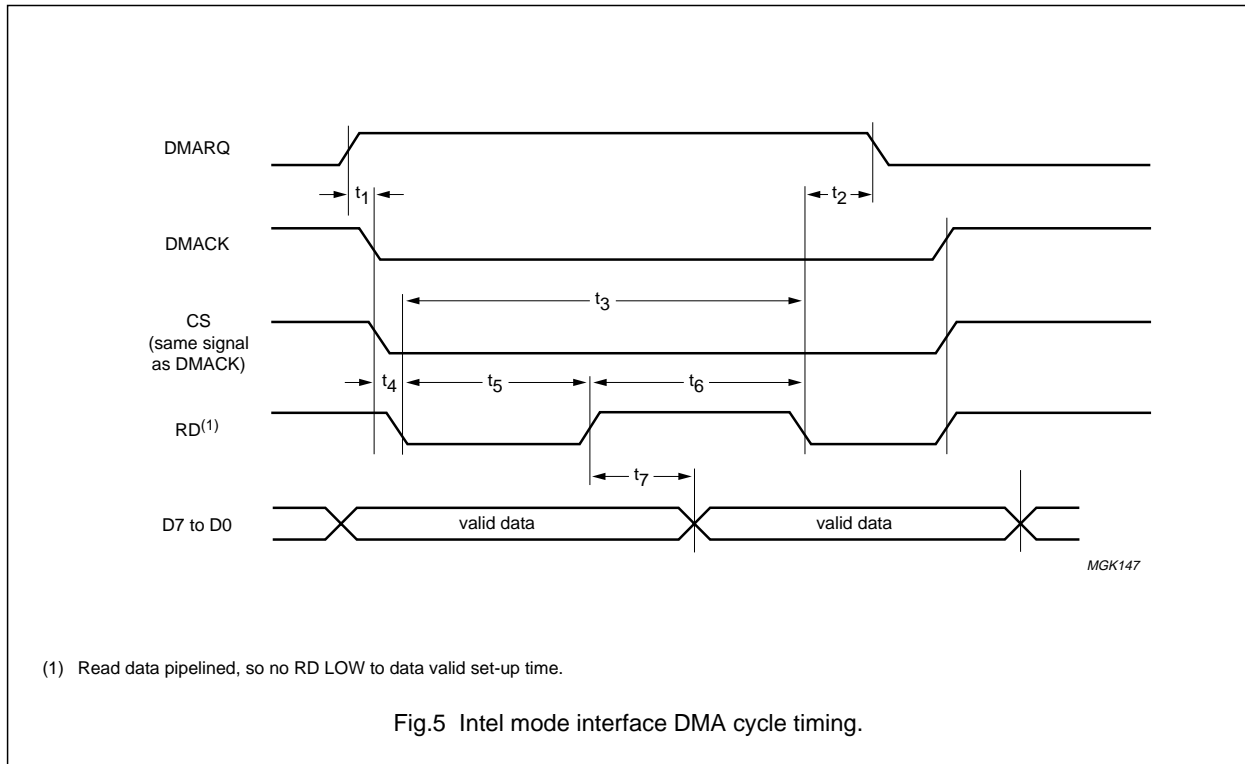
DMARQ

$t_1$

$t_2$

DMACK

$t_3$

CS
(same signal
as DMACK)

$t_4$

$t_5$

$t_6$

RD$^{(1)}$

$t_7$

D7 to D0

valid data

valid data

MGK147

(1) Read data pipelined, so no RD LOW to data valid set-up time.

Fig.5 Intel mode interface DMA cycle timing.